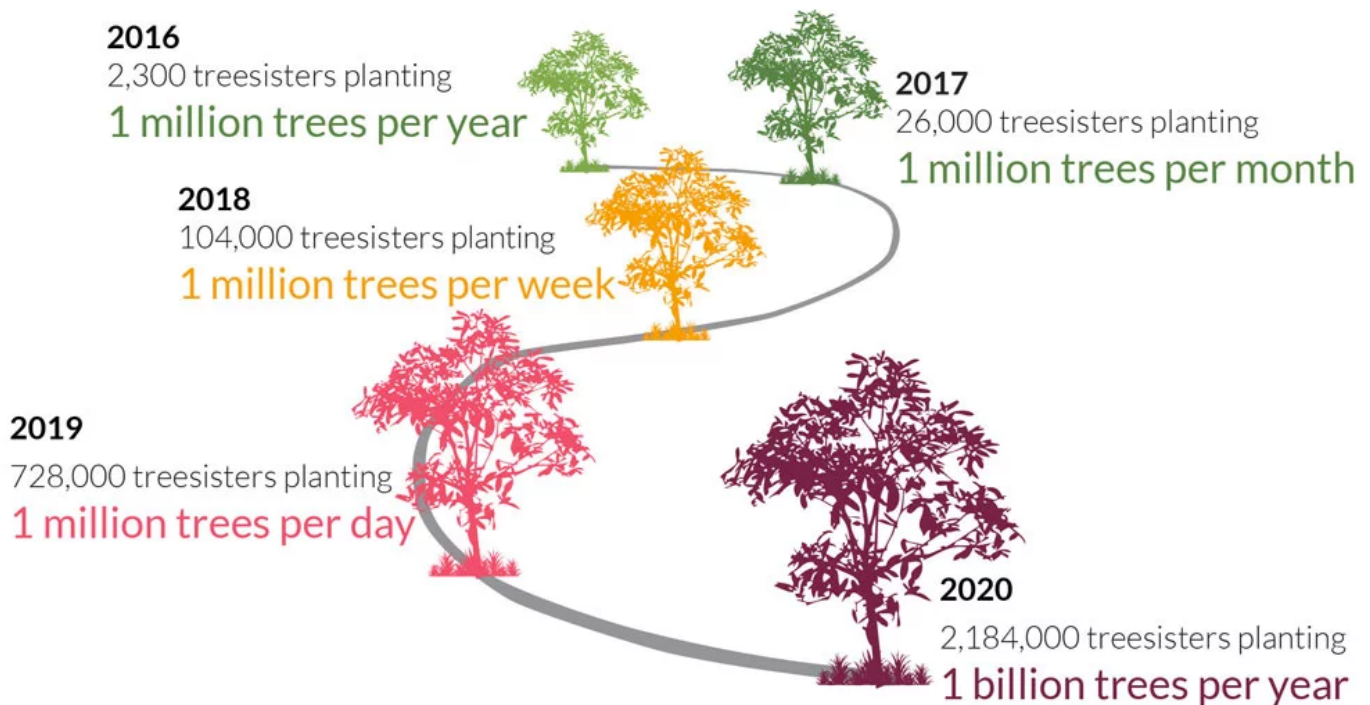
2016
2,300 treesisters planting
1 million trees per year

2017
26,000 treesisters planting
1 million trees per month

2018
104,000 treesisters planting
1 million trees per week

2019
728,000 treesisters planting
1 million trees per day

2020
2,184,000 treesisters planting
1 billion trees per year